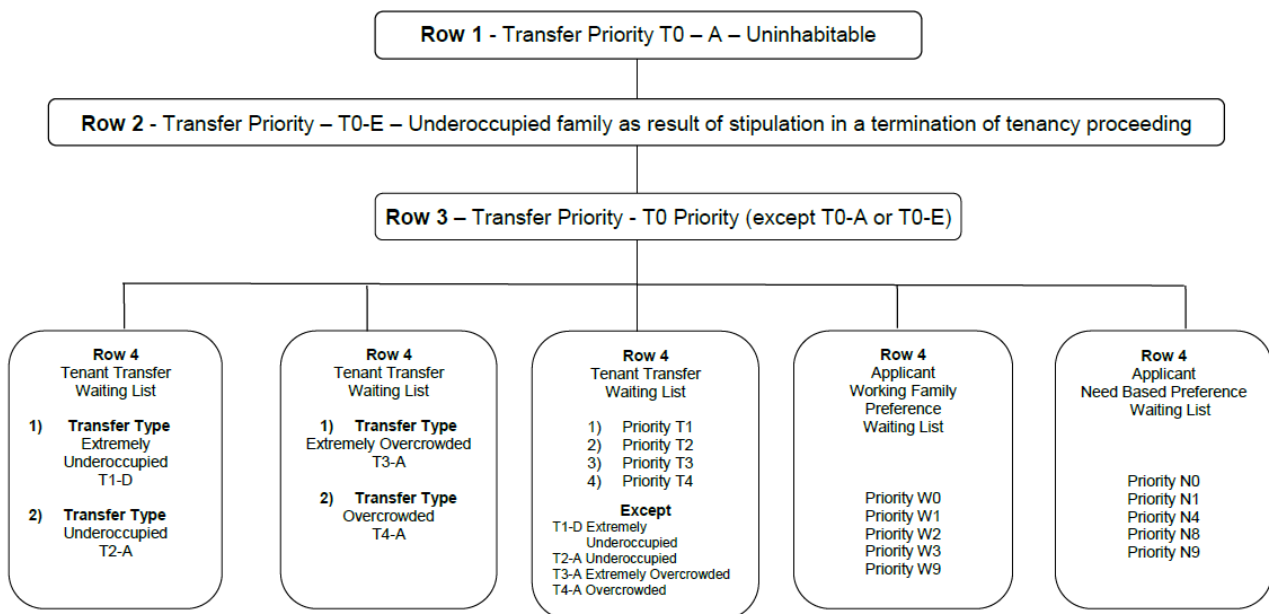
**Row 1** - Transfer Priority T0 – A – Uninhabitable

**Row 2** - Transfer Priority – T0-E – Underoccupied family as result of stipulation in a termination of tenancy proceeding

**Row 3** – Transfer Priority - T0 Priority (except T0-A or T0-E)

**Row 4**
Tenant Transfer
Waiting List

1) **Transfer Type**
Extremely Underoccupied
T1-D

2) **Transfer Type**
Underoccupied
T2-A

**Row 4**
Tenant Transfer
Waiting List

1) **Transfer Type**
Extremely Overcrowded
T3-A

2) **Transfer Type**
Overcrowded
T4-A

**Row 4**
Tenant Transfer
Waiting List

1) Priority T1
2) Priority T2
3) Priority T3
4) Priority T4

**Except**
T1-D Extremely Underoccupied
T2-A Underoccupied
T3-A Extremely Overcrowded
T4-A Overcrowded

**Row 4**
Applicant
Working Family
Preference
Waiting List

Priority W0
Priority W1
Priority W2
Priority W3
Priority W9

**Row 4**
Applicant
Need Based Preference
Waiting List

Priority N0
Priority N1
Priority N4
Priority N8
Priority N9